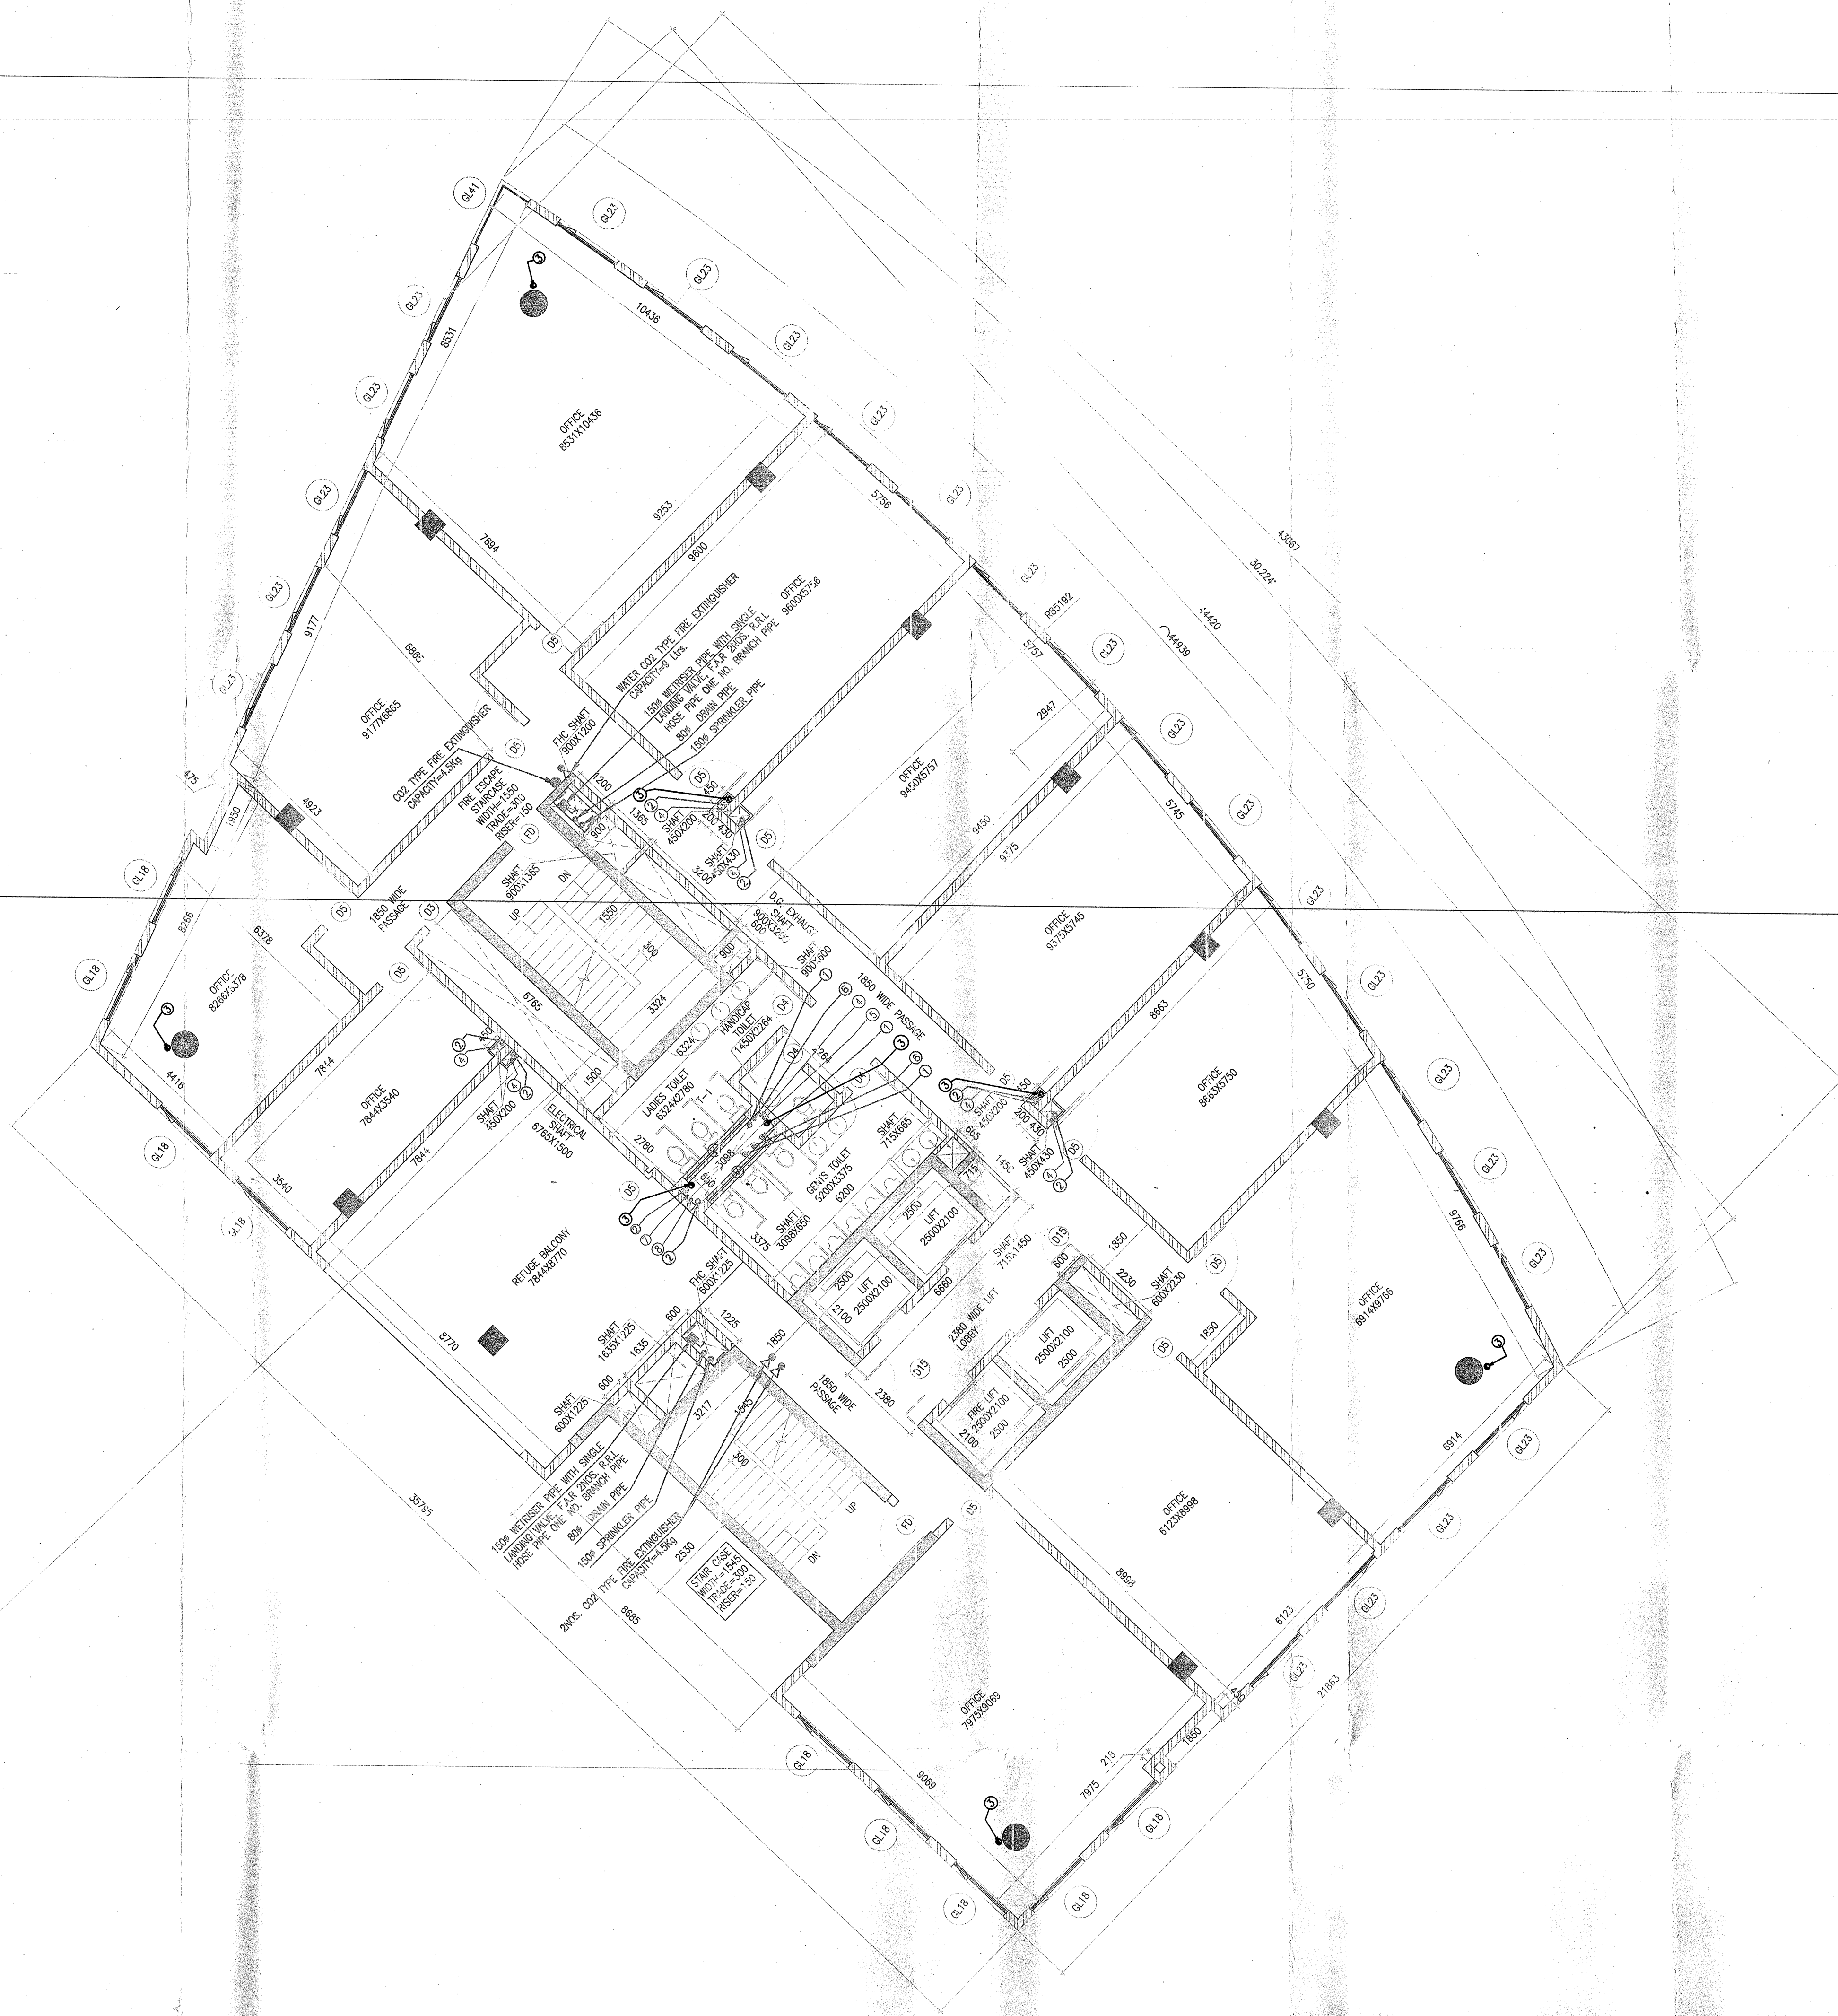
GL41
GL23
GL23
GL23
GL23
GL23
GL23
GL23
GL23
GL23
GL23
GL23
GL23
GL23
GL23
GL23
GL23
GL23
GL23
GL23
GL23
GL18
GL18
GL18
GL18
GL18
GL18
GL18
GL18
GL18

OFFICE
8531X10436

10436
8531
9253
7694
9600
5756

OFFICE
9177X6865

9177
6865
4923
1950
475

OFFICE
9600X5756

WATER CO2 TYPE FIRE EXTINGUISHER
CAPACITY=9 Ltrs.
150⌀ WETRISER PIPE WITH SINGLE LANDING VALVE, F.A.R 2NOS. R.R.L HOSE PIPE ONE NO. BRANCH PIPE
80⌀ DRAIN PIPE
150⌀ SPRINKLER PIPE

CO2 TYPE FIRE EXTINGUISHER
CAPACITY=4.5Kg

FHC SHAFT
900X1200

FIRE ESCAPE STAIRCASE
WIDTH=1550
TRADE=300
RISER=150

SHAFT
450X200
SHAFT
200X430

OFFICE
9450X5757

5757
2947
9450
9775
5745

R85192
44939
44420
30,224°
43067

OFFICE
9375X5745

OFFICE
8663X5750

8663
5750

OFFICE
6914X9766

9766
6914

SHAFT
900X1365
1850 WIDE PASSAGE
UP
DN
1550
300
3324
6785

D.G. EXHAUST SHAFT
900X600

SHAFT
900X600

1850 WIDE PASSAGE

HANDICAP TOILET
1450X2264

LADIES TOILET
6324X2780

T-1

OFFICE
8266X6378

8266
6378
4416

OFFICE
7844X3540

7844
3540

SHAFT
450X200

ELECTRICAL SHAFT
6785X1500

SHAFT
715X685

GENTS TOILET
6200X3375

SHAFT
3098X650

SHAFT
450X200
SHAFT
450X430

LIFT
2500X2100
LIFT
2500X2100
SHAFT
715X1450

2380 WIDE LIFT LOBBY

LIFT
2500X2100

FIRE LIFT
2500X2100

SHAFT
600X2230

REFUGE BALCONY
7844X8770

8770

FHC SHAFT
600X1225

SHAFT
1635X1225

SHAFT
600X1225

1850 WIDE PASSAGE

150⌀ WETRISER PIPE WITH SINGLE LANDING VALVE, F.A.R 2NOS. R.R.L HOSE PIPE ONE NO. BRANCH PIPE
80⌀ DRAIN PIPE
150⌀ SPRINKLER PIPE
2NOS. CO2 TYPE FIRE EXTINGUISHER
CAPACITY=4.5Kg

STAIR CASE
WIDTH=1545
TRADE=300
RISER=150

UP
DN
300
3217
1545
2530
35755
8685

OFFICE
6123X8998

8998
6123

OFFICE
7975X9069

9069
7975
1850
21863

D5 D5 D5 D5 D5 D5 D5 D5 D5 D5 D5 D4 D4 D3 D15 D15 FD FD